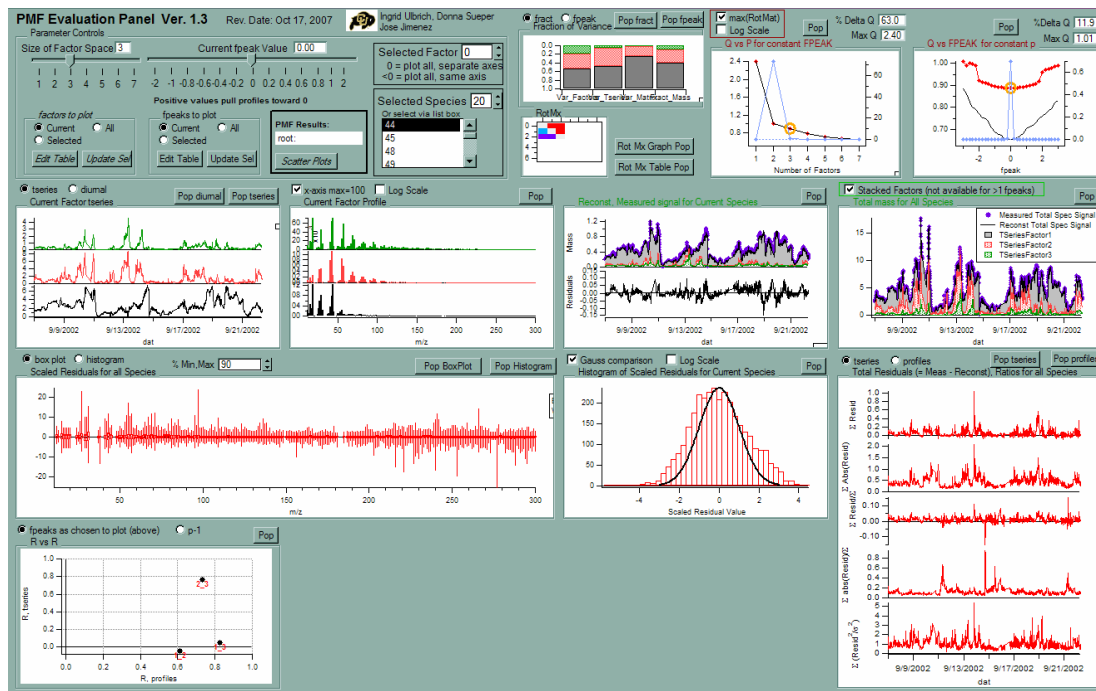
PMF Evaluation Panel Ver. 1.3 Rev. Date: Oct 17, 2007 Ingrid Ulbrich, Donna Sueper Jose Jimenez

Parameter Controls

Size of Factor Space 3

1 2 3 4 5 6 7

Current fpeak Value 0.00

-2 -1 -0.8 -0.6 -0.4 -0.2 0 0.2 0.4 0.6 0.8 1 2

Positive values pull profiles toward 0

factors to plot
Current All
Selected
Edit Table Update Sel

fpeaks to plot
Current All
Selected
Edit Table Update Sel

PMF Results:
root:
Scatter Plots

Selected Factor 0
0 = plot all, separate axes
<0 = plot all, same axis

Selected Species 20
Or select via list box
44
45
48
49

fract fpeak Pop fract Pop fpeak
Fraction of Variance
1.0 0.8 0.6 0.4 0.2 0.0
Var_Factor Var_Tseries Var_Matrix Var_Mass

RotMx
2 0 -2 -4 -6
Rot Mx Graph Pop
Rot Mx Table Pop

max(RotMat)
Log Scale
Pop
% Delta Q 63.0
Max Q 2.40
Q vs P for constant FPEAK
2.4 2.0 1.6 1.2 0.8
60 40 20 0
1 2 3 4 5 6 7
Number of Factors

Pop
%Delta Q 11.9
Max Q 1.01
Q vs FPEAK for constant p
1.00 0.90 0.80 0.70
0.6 0.4 0.2 0.0
-2 0 2
fpeak

tseries diurnal Pop diurnal Pop tseries
Current Factor tseries
4 3 2 1 0 6 4 2 0 4 3 2 1 0
9/9/2002 9/13/2002 9/17/2002 9/21/2002
dat

x-axis max=100 Log Scale Pop
Current Factor Profile
80 60 40 20 0 60 40 20 0 60 40 20 0
50 100 150 200 250 300
m/z

Reconst, Measured signal for Current Species Pop
Mass
1.2 0.8 0.4 0.0
Residuals
0.15 0.10 0.05 0.00 -0.05 -0.10 -0.15
9/9/2002 9/13/2002 9/17/2002 9/21/2002
dat

Stacked Factors (not available for >1 fpeaks) Pop
Total mass for All Species
Measured Total Spec Signal
Reconst Total Spec Signal
TSeriesFactor1
TSeriesFactor2
TSeriesFactor3
16 12 8 4 0
9/9/2002 9/13/2002 9/17/2002 9/21/2002
dat

box plot histogram % Min,Max 90 Pop BoxPlot Pop Histogram
Scaled Residuals for all Species
20 10 0 -10 -20
50 100 150 200 250 300
m/z

Gauss comparison Log Scale Pop
Histogram of Scaled Residuals for Current Species
200 150 100 50 0
-4 -2 0 2 4
Scaled Residual Value

tseries profiles Pop tseries Pop profiles
Total Residuals (= Meas - Reconst), Ratios for all Species
Σ Resid
Σ Abs(Resid)
Σ Resid/Σ
Σ abs(Resid)/Σ
Σ (Resid²/σ²)
0.10 0.05 0.00 -0.05 -0.10
5 4 3 2 1 0
9/9/2002 9/13/2002 9/17/2002 9/21/2002
dat

fpeaks as chosen to plot (above) p-1 Pop
R vs R
R, tseries
0.8 0.6 0.4 0.2 0.0
0.0 0.2 0.4 0.6 0.8 1.0
R, profiles